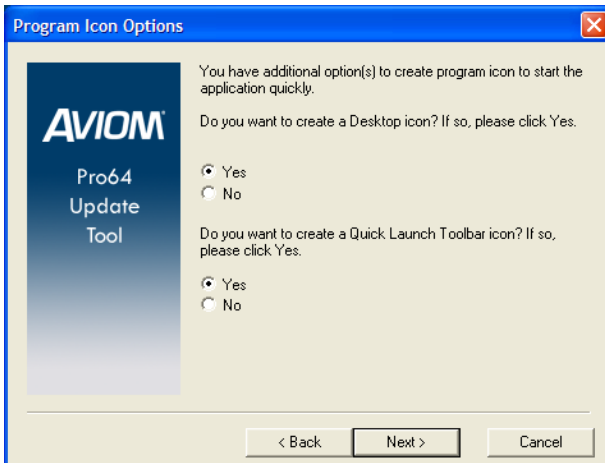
Program Icon Options

AVIOM

Pro64
Update
Tool

You have additional option(s) to create program icon to start the application quickly.

Do you want to create a Desktop icon? If so, please click Yes.

Yes
No

Do you want to create a Quick Launch Toolbar icon? If so, please click Yes.

Yes
No

< Back
Next >
Cancel